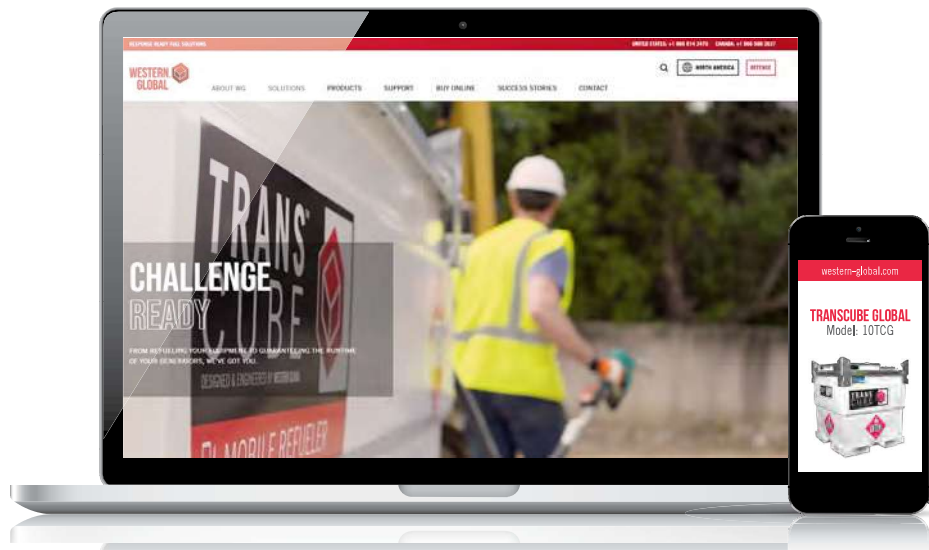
RESPONSE READY FUEL SOLUTIONS

UNITED STATES: +1 866 814 2470 CANADA: +1 866 588 3827

WESTERN GLOBAL

ABOUT WG SOLUTIONS PRODUCTS SUPPORT BUY ONLINE SUCCESS STORIES CONTACT

NORTH AMERICA

TRANS CUBE

CHALLENGE
READY

FROM REFUELING YOUR EQUIPMENT TO GUARANTEEING THE RUNTIME OF YOUR GENERATORS, WE'VE GOT YOU.

DESIGNED & ENGINEERED BY WESTERN GLOBAL

MOBILE REFUELER

western-global.com

TRANSCUBE GLOBAL
Model: 10TCG

TRANS CUBE